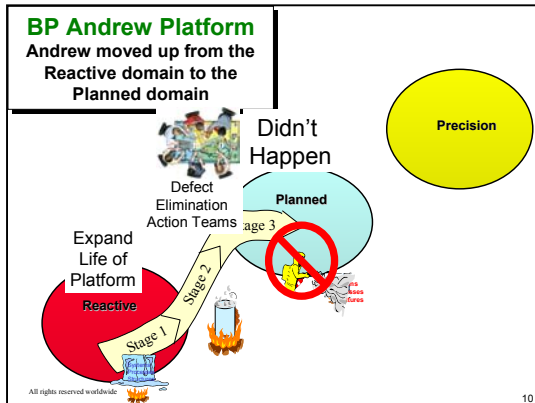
BP Andrew Platform
Andrew moved up from the Reactive domain to the Planned domain

Didn't Happen

Precision

Defect Elimination Action Teams

Planned

Expand Life of Platform

Reactive

Stage 1

Stage 2

Stage 3

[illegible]s
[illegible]sses
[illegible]ures

All rights reserved worldwide

10